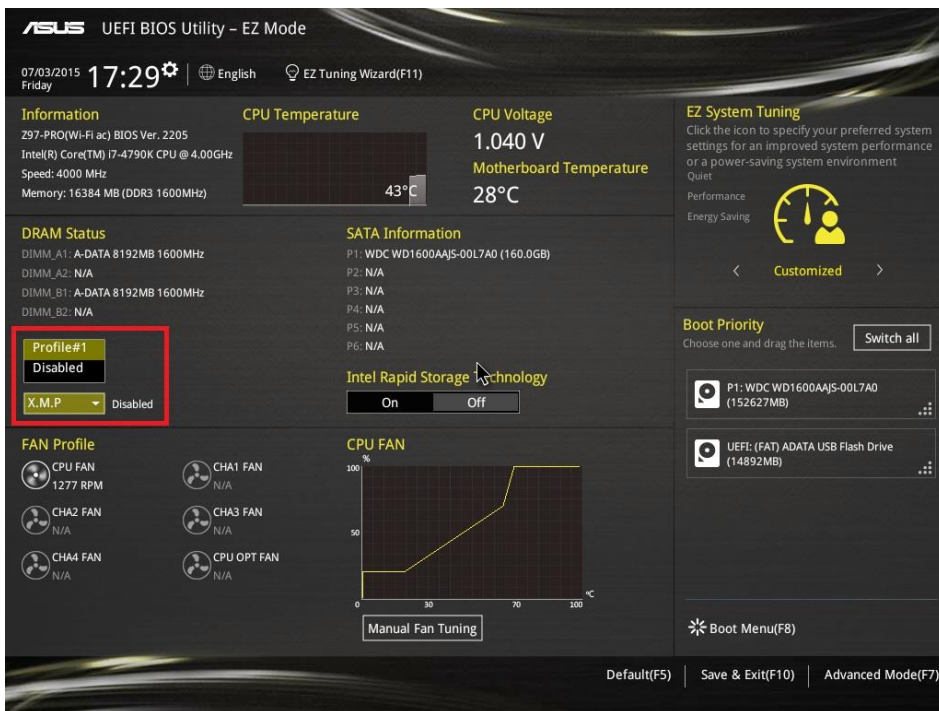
ASUS UEFI BIOS Utility – EZ Mode

07/03/2015 Friday 17:29 | English | EZ Tuning Wizard(F11)

Information
Z97-PRO(Wi-Fi ac) BIOS Ver. 2205
Intel(R) Core(TM) i7-4790K CPU @ 4.00GHz
Speed: 4000 MHz
Memory: 16384 MB (DDR3 1600MHz)

CPU Temperature
43°C

CPU Voltage
1.040 V

Motherboard Temperature
28°C

EZ System Tuning
Click the icon to specify your preferred system settings for an improved system performance or a power-saving system environment
Quiet
Performance
Energy Saving
< Customized >

DRAM Status
DIMM_A1: A-DATA 8192MB 1600MHz
DIMM_A2: N/A
DIMM_B1: A-DATA 8192MB 1600MHz
DIMM_B2: N/A

Profile#1
Disabled
X.M.P Disabled

SATA Information
P1: WDC WD1600AAJS-00L7A0 (160.0GB)
P2: N/A
P3: N/A
P4: N/A
P5: N/A
P6: N/A

Intel Rapid Storage Technology
On Off

Boot Priority
Choose one and drag the items.
Switch all

P1: WDC WD1600AAJS-00L7A0 (152627MB)

UEFI: (FAT) ADATA USB Flash Drive (14892MB)

FAN Profile
CPU FAN 1277 RPM
CHA1 FAN N/A
CHA2 FAN N/A
CHA3 FAN N/A
CHA4 FAN N/A
CPU OPT FAN N/A

CPU FAN
%
100
50
0
30
70
100
°C
Manual Fan Tuning

Boot Menu(F8)

Default(F5) | Save & Exit(F10) | Advanced Mode(F7)